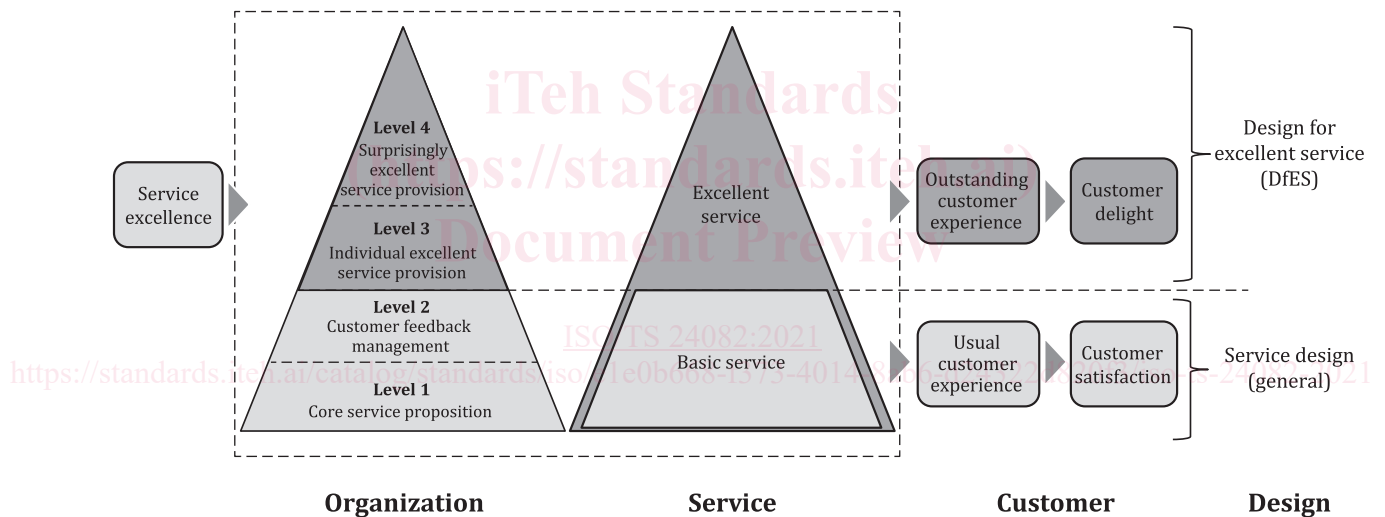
iTeh Standards
(https://standards.iteh.ai)
Document Preview

Service excellence

Level 4
Surprisingly excellent service provision

Level 3
Individual excellent service provision

Level 2
Customer feedback management

Level 1
Core service proposition

Excellent service

Basic service

Outstanding customer experience

Customer delight

Usual customer experience

Customer satisfaction

Design for excellent service (DfES)

Service design (general)

ISO/TS 24082:2021
https://standards.iteh.ai/catalog/standards/iso/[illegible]1e0b668-1575-4014-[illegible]-24082-2021

Organization

Service

Customer

Design